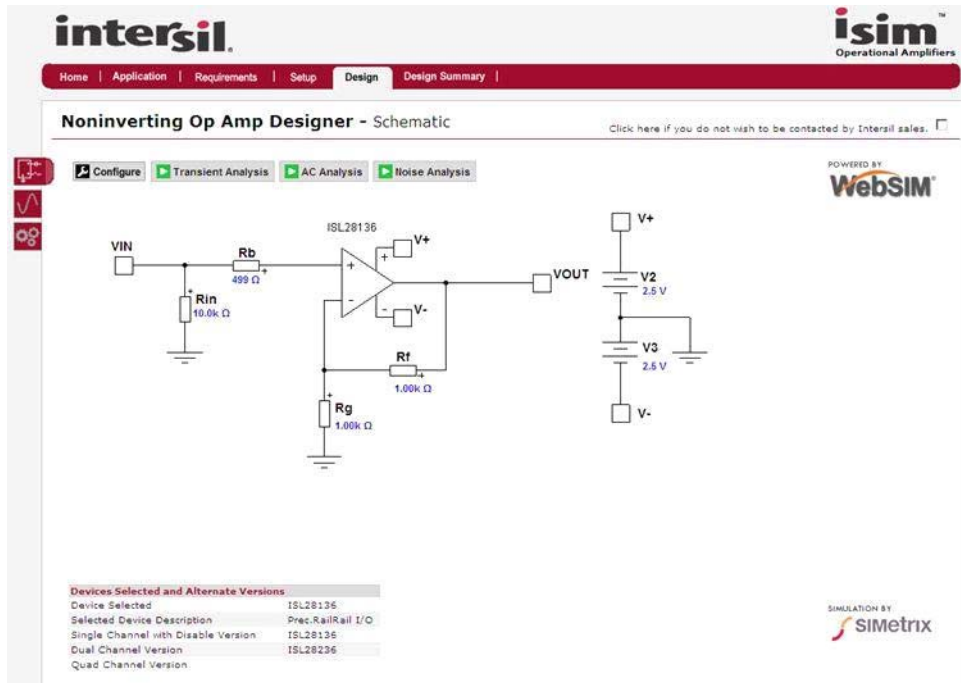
intersil

isim™
Operational Amplifiers

Home | Application | Requirements | Setup | Design | Design Summary |

Noninverting Op Amp Designer - Schematic

Click here if you do not wish to be contacted by Intersil sales.

Configure | Transient Analysis | AC Analysis | Noise Analysis

POWERED BY
WebSIM®

ISL28136
VIN
Rb
499 Ω
Rin
10.0k Ω
V+
V-
VOUT
Rf
1.00k Ω
Rg
1.00k Ω
V+
V2
2.5 V
V3
2.5 V
V-

| Devices Selected and Alternate Versions | |
|---|---|
| Device Selected | ISL28136 |
| Selected Device Description | Prec.RailRail I/O |
| Single Channel with Disable Version | ISL28136 |
| Dual Channel Version | ISL28236 |
| Quad Channel Version | |

SIMULATION BY
SIMetrix